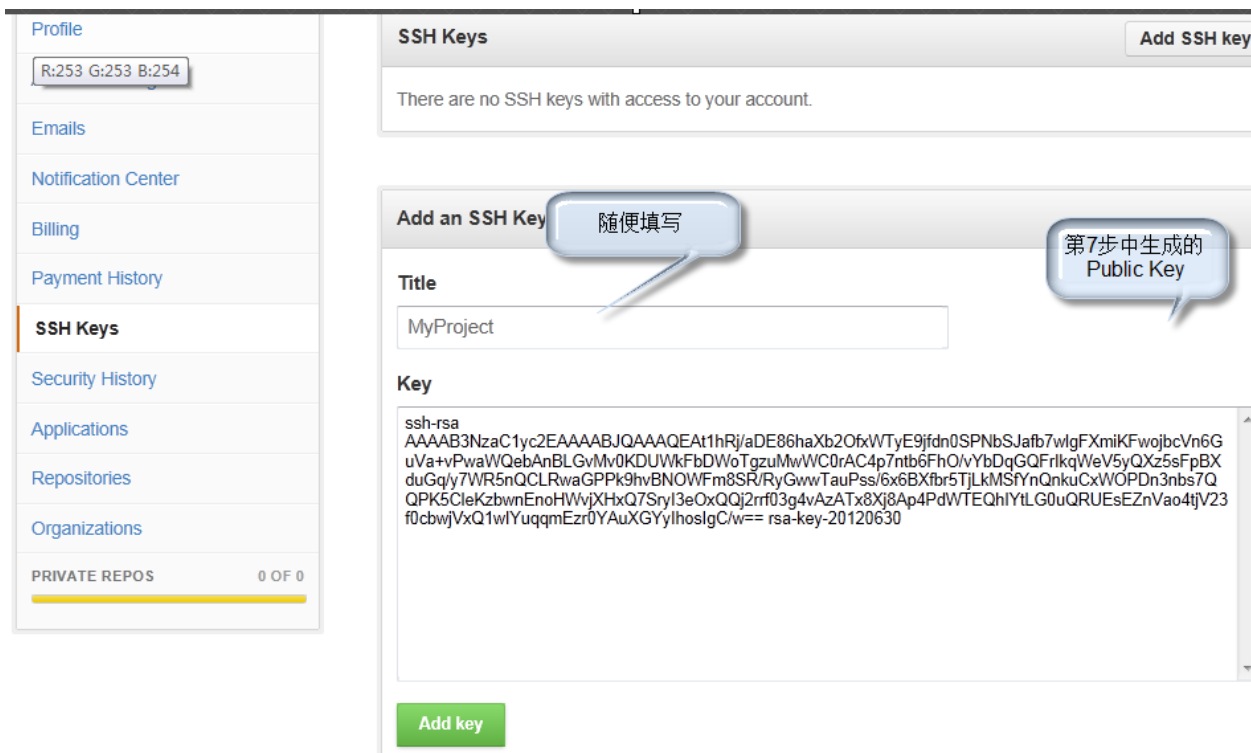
Profile

R:253 G:253 B:254

Emails

Notification Center

Billing

Payment History

SSH Keys

Security History

Applications

Repositories

Organizations

PRIVATE REPOS 0 OF 0

SSH Keys

Add SSH key

There are no SSH keys with access to your account.

Add an SSH Key

随便填写

第7步中生成的 Public Key

Title

MyProject

Key

ssh-rsa AAAAB3NzaC1yc2EAAAABJQAAAQEAt1hRj/aDE86haXb2OfxWTyE9jfdn0SPNbSJafb7wlgFXmiKFwojbcVn6GuVa+vPwaWQebAnBLGvMv0KDUWkFbDWoTgzuMwWC0rAC4p7ntb6FhO/vYbDqGQFrlkqWeV5yQXz5sFpBXduGq/y7WR5nQCLRwaGPPk9hvBNOWFm8SR/RyGwwTauPss/6x6BXfbr5TjLkMSfYnQnkuCxWOPDn3nbs7QQPK5CleKzbwnEnoHWvjXHxQ7SryI3eOxQQj2rrf03g4vAzATx8Xj8Ap4PdWTEQhlYtLG0uQRUEsEZnVao4tjV23f0cbwjVxQ1wlYuqqmEzr0YAuXGYyIhosIgC/w== rsa-key-20120630

Add key